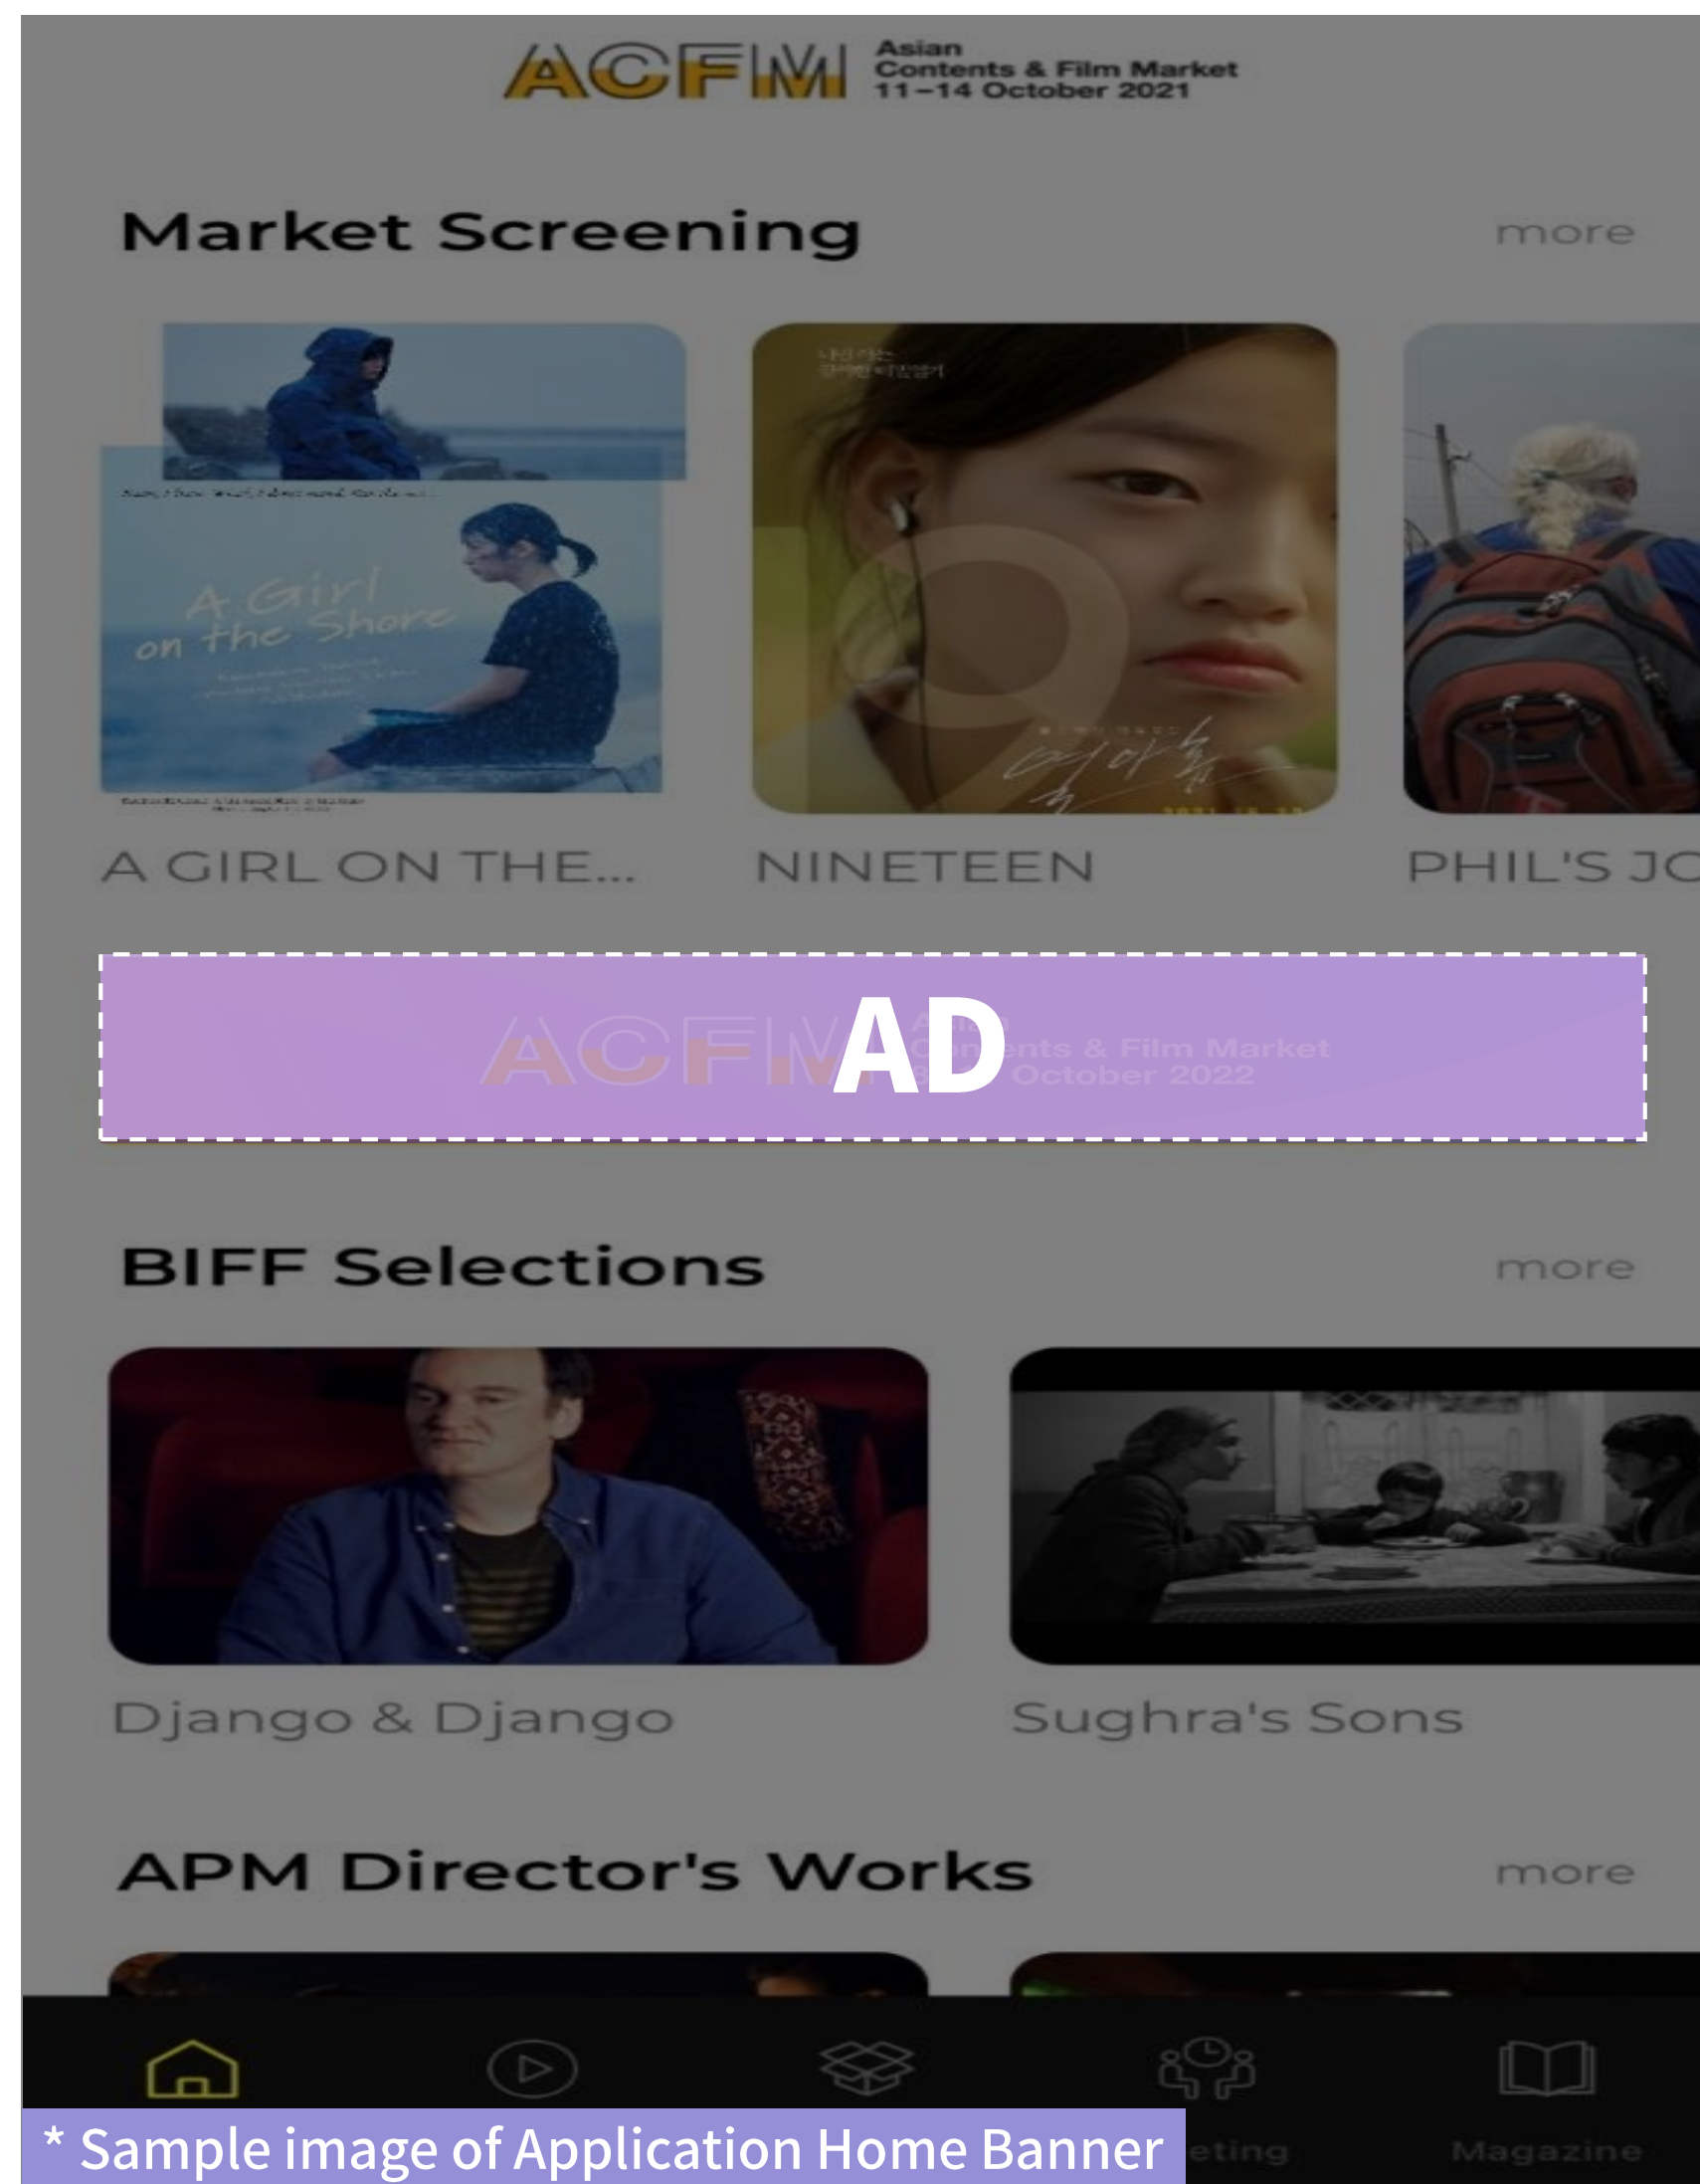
ACFM Asian Contents & Film Market 11–14 October 2021

Market Screening more

A Girl on the Shore

A GIRL ON THE...

NINETEEN

PHIL'S JC

AD

ACFM Asian Contents & Film Market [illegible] October 2022

BIFF Selections more

Django & Django

Sughra's Sons

APM Director's Works more

eting

Magazine

* Sample image of Application Home Banner